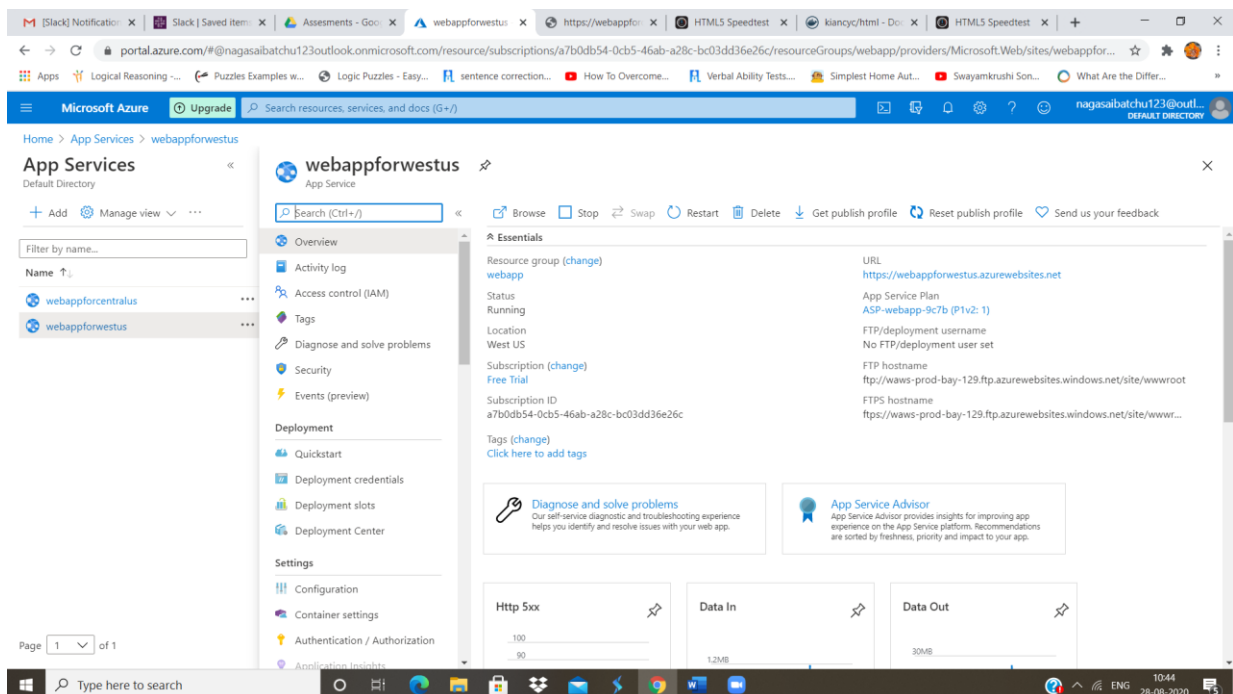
M [Slack] Notification × | Slack | Saved items × | Assesments - Goo × | webappforwestus × | https://webappfor × | HTML5 Speedtest × | kiancyc/html - Doc × | HTML5 Speedtest × | +

portal.azure.com/#@nagasaibatchu123outlook.onmicrosoft.com/resource/subscriptions/a7b0db54-0cb5-46ab-a28c-bc03dd36e26c/resourceGroups/webapp/providers/Microsoft.Web/sites/webappfor...

Apps | Logical Reasoning -... | Puzzles Examples w... | Logic Puzzles - Easy... | sentence correction... | How To Overcome... | Verbal Ability Tests... | Simplest Home Aut... | Swayamkrushi Son... | What Are the Differ...

Microsoft Azure | Upgrade | Search resources, services, and docs (G+/) | nagasaibatchu123@outl... DEFAULT DIRECTORY

Home > App Services > webappforwestus

App Services
Default Directory

+ Add | Manage view | ···

Filter by name...

Name ↑↓

webappforcentralus ···
webappforwestus ···

Page 1 of 1

webappforwestus
App Service

Search (Ctrl+/)

Overview
Activity log
Access control (IAM)
Tags
Diagnose and solve problems
Security
Events (preview)

Deployment
Quickstart
Deployment credentials
Deployment slots
Deployment Center

Settings
Configuration
Container settings
Authentication / Authorization
Application Insights

Browse | Stop | Swap | Restart | Delete | Get publish profile | Reset publish profile | Send us your feedback

Essentials

Resource group (change)
webapp
Status
Running
Location
West US
Subscription (change)
Free Trial
Subscription ID
a7b0db54-0cb5-46ab-a28c-bc03dd36e26c
Tags (change)
Click here to add tags

URL
https://webappforwestus.azurewebsites.net
App Service Plan
ASP-webapp-9c7b (P1v2: 1)
FTP/deployment username
No FTP/deployment user set
FTP hostname
ftp://waws-prod-bay-129.ftp.azurewebsites.windows.net/site/wwwroot
FTPS hostname
ftps://waws-prod-bay-129.ftp.azurewebsites.windows.net/site/wwwr...

Diagnose and solve problems
Our self-service diagnostic and troubleshooting experience helps you identify and resolve issues with your web app.

App Service Advisor
App Service Advisor provides insights for improving app experience on the App Service platform. Recommendations are sorted by freshness, priority and impact to your app.

Http 5xx
100
90

Data In
1.2MB

Data Out
30MB

Type here to search

ENG 10:44 28-08-2020